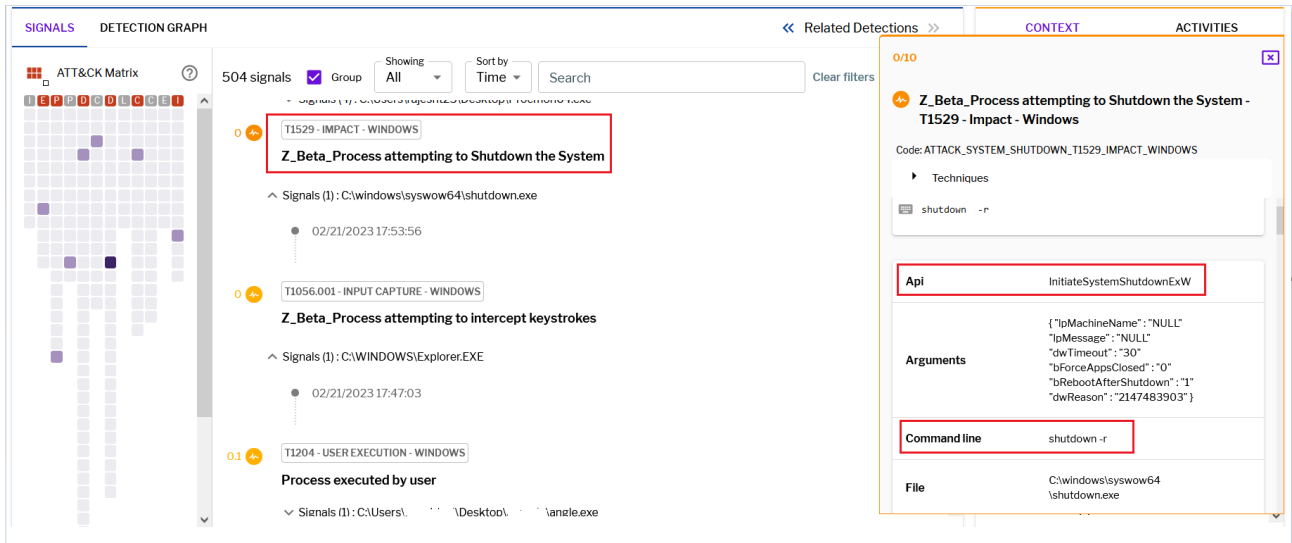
SIGNALS DETECTION GRAPH

Related Detections

CONTEXT ACTIVITIES

ATT&CK Matrix

I E P P D C D L C C E I

504 signals Group Showing All Sort by Time Search Clear filters

Signals (1) : C:\Users\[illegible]\Desktop\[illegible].exe

0 T1529 - IMPACT - WINDOWS

Z_Beta_Process attempting to Shutdown the System

Signals (1) : C:\windows\syswow64\shutdown.exe

02/21/2023 17:53:56

0 T1056.001 - INPUT CAPTURE - WINDOWS

Z_Beta_Process attempting to intercept keystrokes

Signals (1) : C:\WINDOWS\Explorer.EXE

02/21/2023 17:47:03

0.1 T1204 - USER EXECUTION - WINDOWS

Process executed by user

Signals (1) : C:\Users\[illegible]\Desktop\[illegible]angle.exe

0/10

Z_Beta_Process attempting to Shutdown the System - T1529 - Impact - Windows

Code: ATTACK_SYSTEM_SHUTDOWN_T1529_IMPACT_WINDOWS

Techniques

shutdown -r

| Api | InitiateSystemShutdownExW |
|---|---|
| Arguments | { "lpMachineName" : "NULL" "lpMessage" : "NULL" "dwTimeout" : "30" "bForceAppsClosed" : "0" "bRebootAfterShutdown" : "1" "dwReason" : "2147483903" } |
| Command line | shutdown -r |
| File | C:\windows\syswow64 \shutdown.exe |